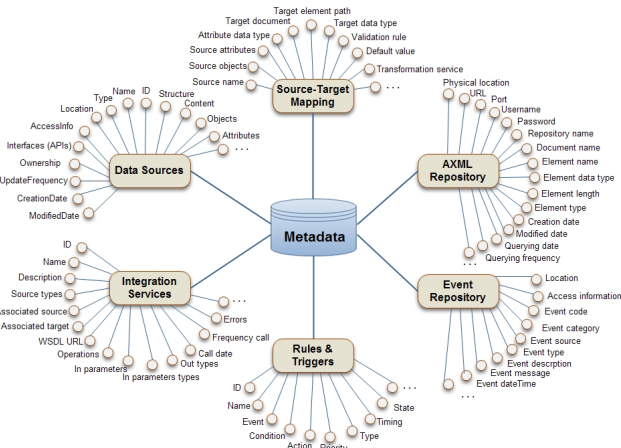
Metadata

Source-Target Mapping
Target element path
Target document
Target data type
Attribute data type
Validation rule
Source attributes
Default value
Source objects
Transformation service
Source name
. . .

Data Sources
Location
Type
Name
ID
Structure
Content
AccessInfo
Objects
Interfaces (APIs)
Attributes
Ownership
. . .
UpdateFrequency
CreationDate
ModifiedDate

AXML Repository
Physical location
URL
Port
Username
Password
Repository name
Document name
Element name
Element data type
Element length
Element type
Creation date
Modified date
Querying date
Querying frequency

Integration Services
ID
Name
Description
Source types
Associated source
Associated target
WSDL URL
Operations
In parameters
In parameters types
Out types
Call date
Frequency call
Errors
. . .

Event Repository
Location
Access information
Event code
Event category
Event source
Event type
Event descrption
Event message
Event dateTime
. . .

Rules & Triggers
ID
Name
Event
Condition
Action
Priority
Type
Timing
State
. . .